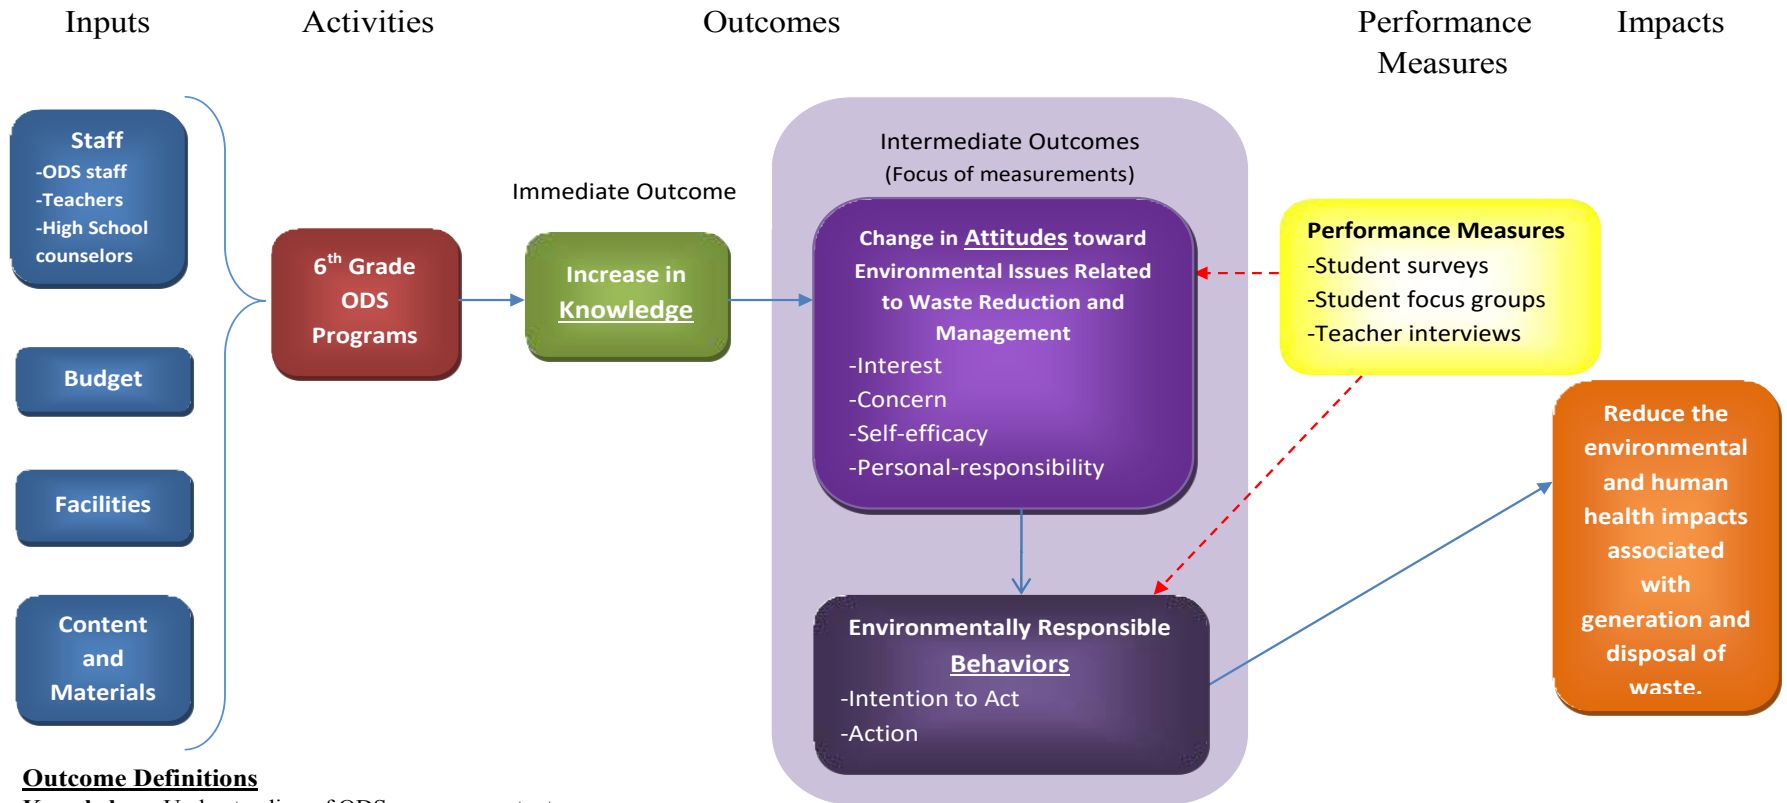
Inputs

Activities

Outcomes

Performance Measures

Impacts

Staff
-ODS staff
-Teachers
-High School counselors

Budget

Facilities

Content and Materials

$6^{th}$ Grade ODS Programs

Immediate Outcome

Increase in Knowledge

Intermediate Outcomes
(Focus of measurements)

Change in Attitudes toward Environmental Issues Related to Waste Reduction and Management
-Interest
-Concern
-Self-efficacy
-Personal-responsibility

Environmentally Responsible Behaviors
-Intention to Act
-Action

Performance Measures
-Student surveys
-Student focus groups
-Teacher interviews

Reduce the environmental and human health impacts associated with generation and disposal of waste.

Outcome Definitions

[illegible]